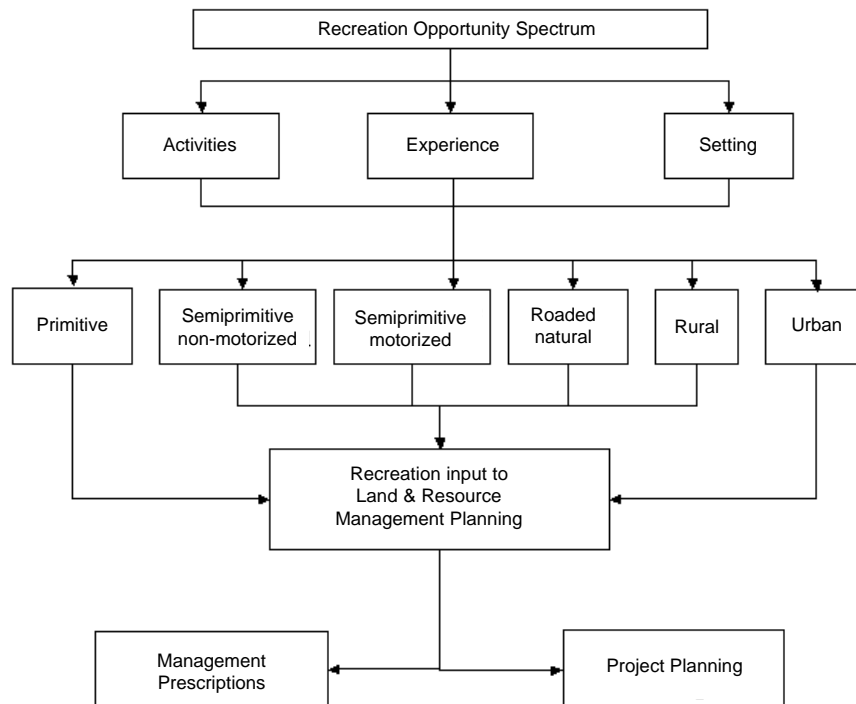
Recreation Opportunity Spectrum

Activities

Experience

Setting

Primitive

Semiprimitive non-motorized

Semiprimitive motorized

Roaded natural

Rural

Urban

Recreation input to Land & Resource Management Planning

Management Prescriptions

Project Planning